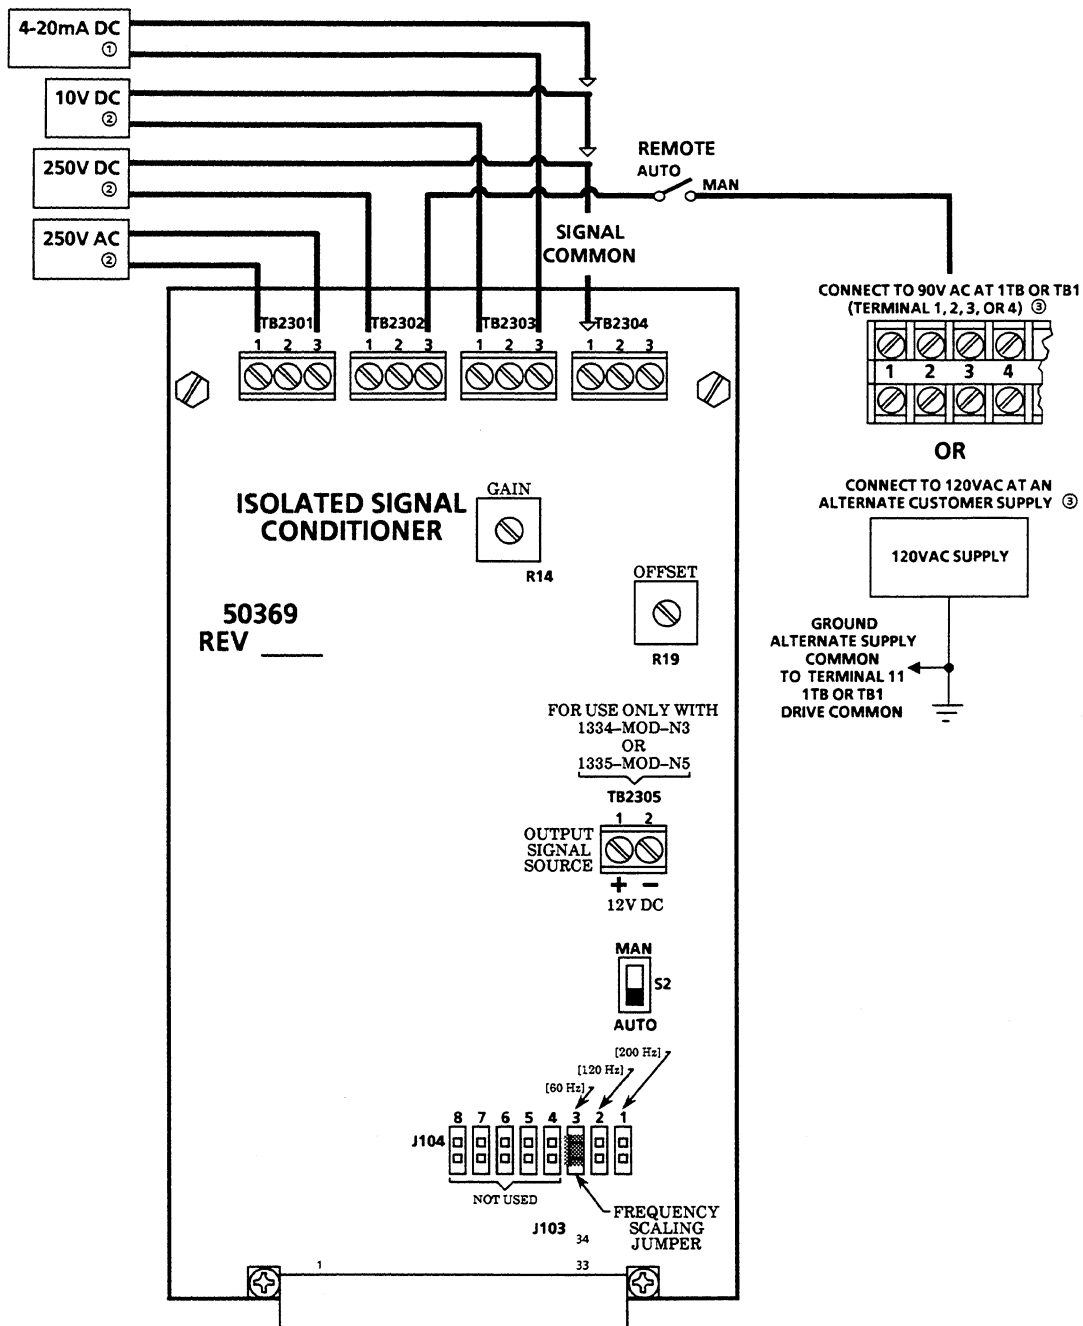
4-20mA DC
①

10V DC
②

250V DC
②

250V AC
②

REMOTE
AUTO
MAN

SIGNAL
COMMON

TB2301
1 2 3

TB2302
1 2 3

TB2303
1 2 3

TB2304
1 2 3

CONNECT TO 90V AC AT 1TB OR TB1
(TERMINAL 1, 2, 3, OR 4) ③

1 2 3 4

OR

CONNECT TO 120VAC AT AN
ALTERNATE CUSTOMER SUPPLY ③

120VAC SUPPLY

GROUND
ALTERNATE SUPPLY
COMMON
TO TERMINAL 11
1TB OR TB1
DRIVE COMMON

ISOLATED SIGNAL
CONDITIONER

GAIN
R14

OFFSET
R19

50369
REV ____

FOR USE ONLY WITH
1334–MOD–N3
OR
1335–MOD–N5

TB2305
1 2

OUTPUT
SIGNAL
SOURCE

+ −
12V DC

MAN
S2
AUTO

[200 Hz]
[120 Hz]
[60 Hz]

8 7 6 5 4 3 2 1
J104

NOT USED

FREQUENCY
SCALING
JUMPER

J103
34

1
33